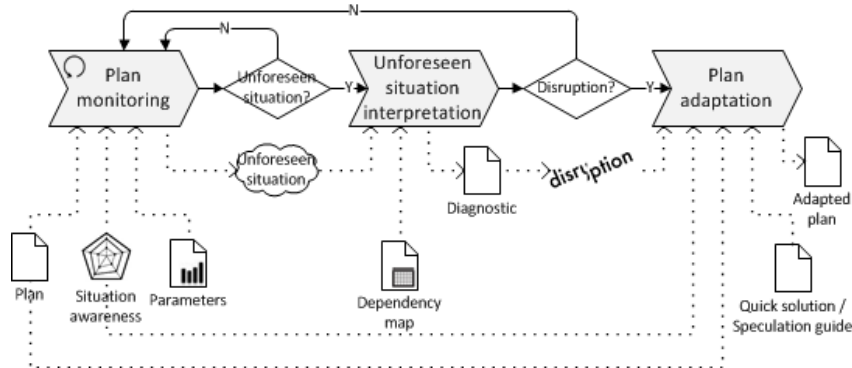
N

N

Plan monitoring

Unforeseen situation?

Y

Unforeseen situation interpretation

Disruption?

Y

Plan adaptation

Unforeseen situation

Diagnostic

disruption

Adapted plan

Plan

Situation awareness

Parameters

Dependency map

Quick solution / Speculation guide